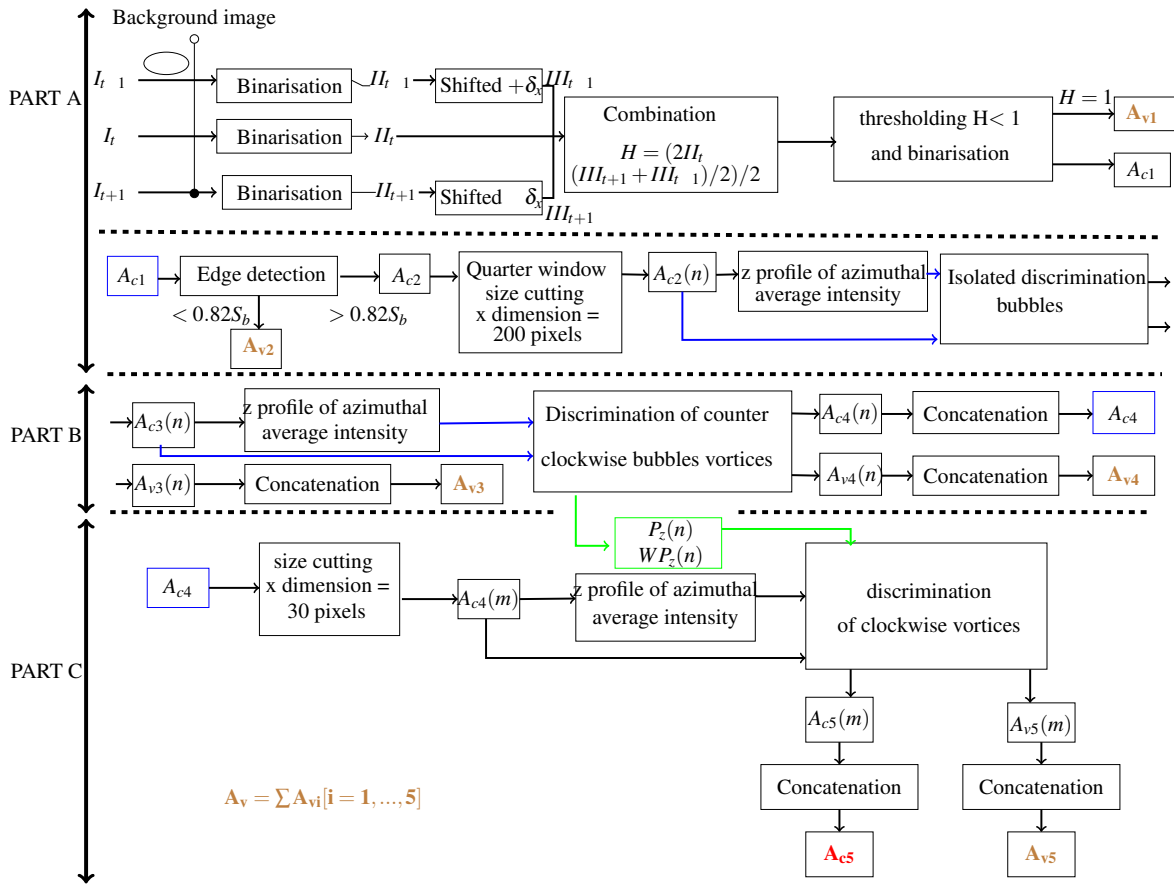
Background image

PART A

$I_{t\ 1}$

$I_t$

$I_{t+1}$

Binarisation

Binarisation

Binarisation

$II_{t\ 1}$

$II_t$

$II_{t+1}$

Shifted $+\delta_x$

Shifted $\delta_x$

$III_{t\ 1}$

$III_{t+1}$

Combination

$H = (2II_t$ $(III_{t+1} + III_{t\ 1})/2)/2$

thresholding H< 1 and binarisation

$H = 1$

$\mathbf{A_{v1}}$

$A_{c1}$

$A_{c1}$

Edge detection

$< 0.82S_b$

$> 0.82S_b$

$\mathbf{A_{v2}}$

$A_{c2}$

Quarter window size cutting x dimension = 200 pixels

$A_{c2}(n)$

z profile of azimuthal average intensity

Isolated discrimination bubbles

PART B

$A_{c3}(n)$

z profile of azimuthal average intensity

Discrimination of counter clockwise bubbles vortices

$A_{c4}(n)$

Concatenation

$A_{c4}$

$A_{v3}(n)$

Concatenation

$\mathbf{A_{v3}}$

$A_{v4}(n)$

Concatenation

$\mathbf{A_{v4}}$

PART C

$P_z(n)$

$WP_z(n)$

$A_{c4}$

size cutting x dimension = 30 pixels

$A_{c4}(m)$

z profile of azimuthal average intensity

discrimination of clockwise vortices

$A_{c5}(m)$

$A_{v5}(m)$

Concatenation

Concatenation

$\mathbf{A_v = \sum A_{vi}[i = 1, ..., 5]}$

$\mathbf{A_{c5}}$

$\mathbf{A_{v5}}$